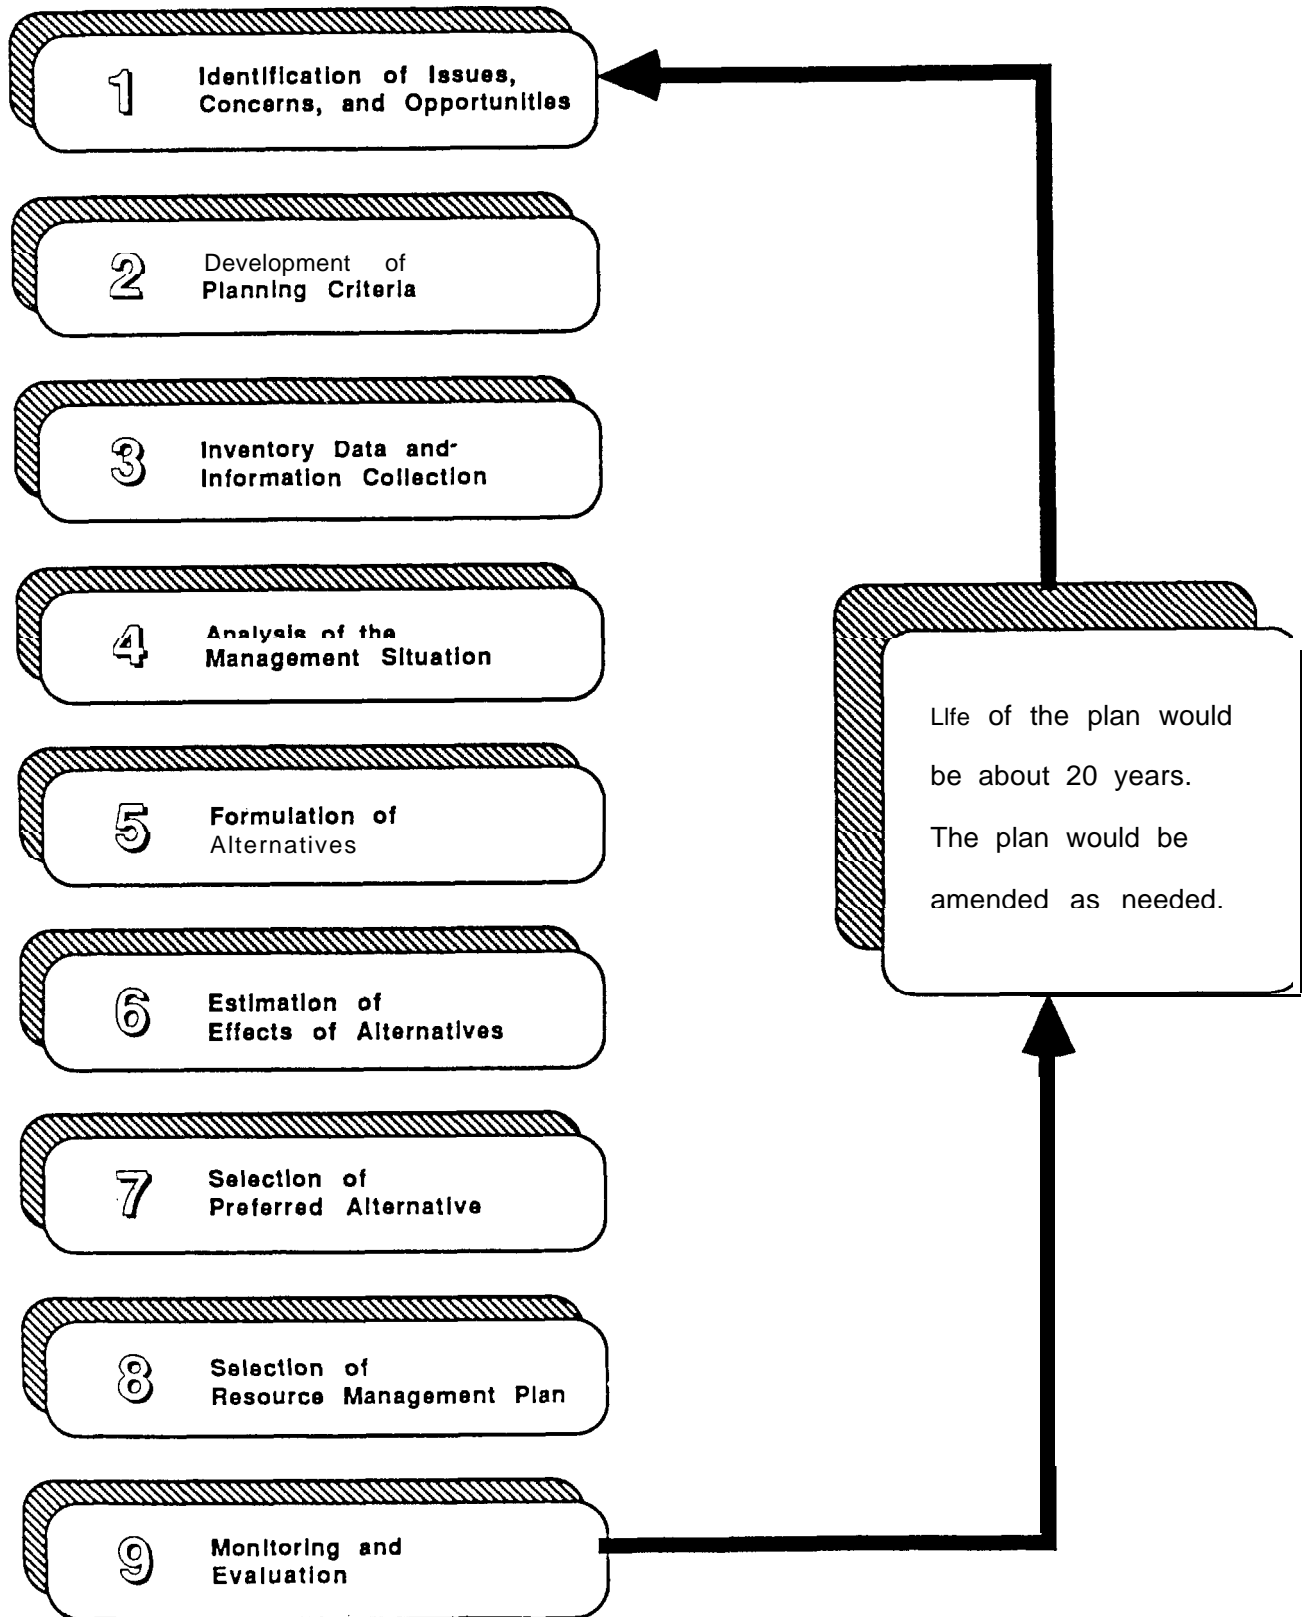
1 Identification of Issues, Concerns, and Opportunities

2 Development of Planning Criteria

3 Inventory Data and Information Collection

4 Analysis of the Management Situation

5 Formulation of Alternatives

6 Estimation of Effects of Alternatives

7 Selection of Preferred Alternative

8 Selection of Resource Management Plan

9 Monitoring and Evaluation

Llfe of the plan would be about 20 years. The plan would be amended as needed.